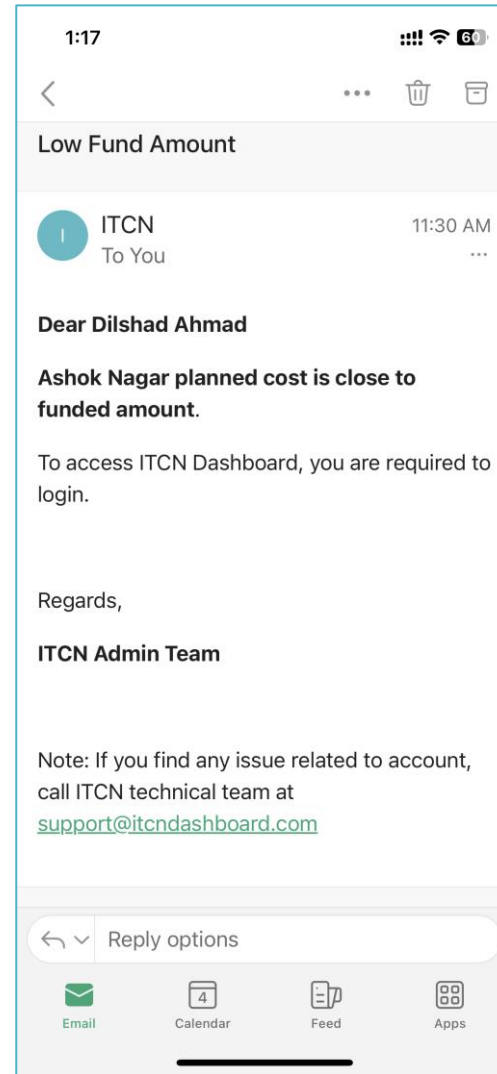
1:17

60

Low Fund Amount

I

ITCN
To You

11:30 AM

Dear Dilshad Ahmad

Ashok Nagar planned cost is close to funded amount.

To access ITCN Dashboard, you are required to login.

Regards,

ITCN Admin Team

Note: If you find any issue related to account, call ITCN technical team at support@itcndashboard.com

Reply options

Email
4
Calendar
Feed
Apps